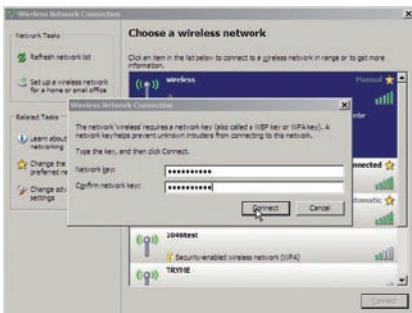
Wireless Network Connection

Network Tasks

Refresh network list

Set up a wireless network for a home or small office

Related Tasks

Learn about networking

Change the preferred ne

Change adv settings

Choose a wireless network

Click an item in the list below to connect to a wireless network in range or to get more information.

wireless

Manual

nter

nnected

utomatic

Wireless Network Connection

The network 'wireless' requires a network key (also called a WEP key or WPA key). A network key helps prevent unknown intruders from connecting to this network.

Type the key, and then click Connect.

Network key: ●●●●●●●●●●●

Confirm network key: ●●●●●●●●●●●

Connect

Cancel

1046test

Security-enabled wireless network (WPA)

TRYME

Connect